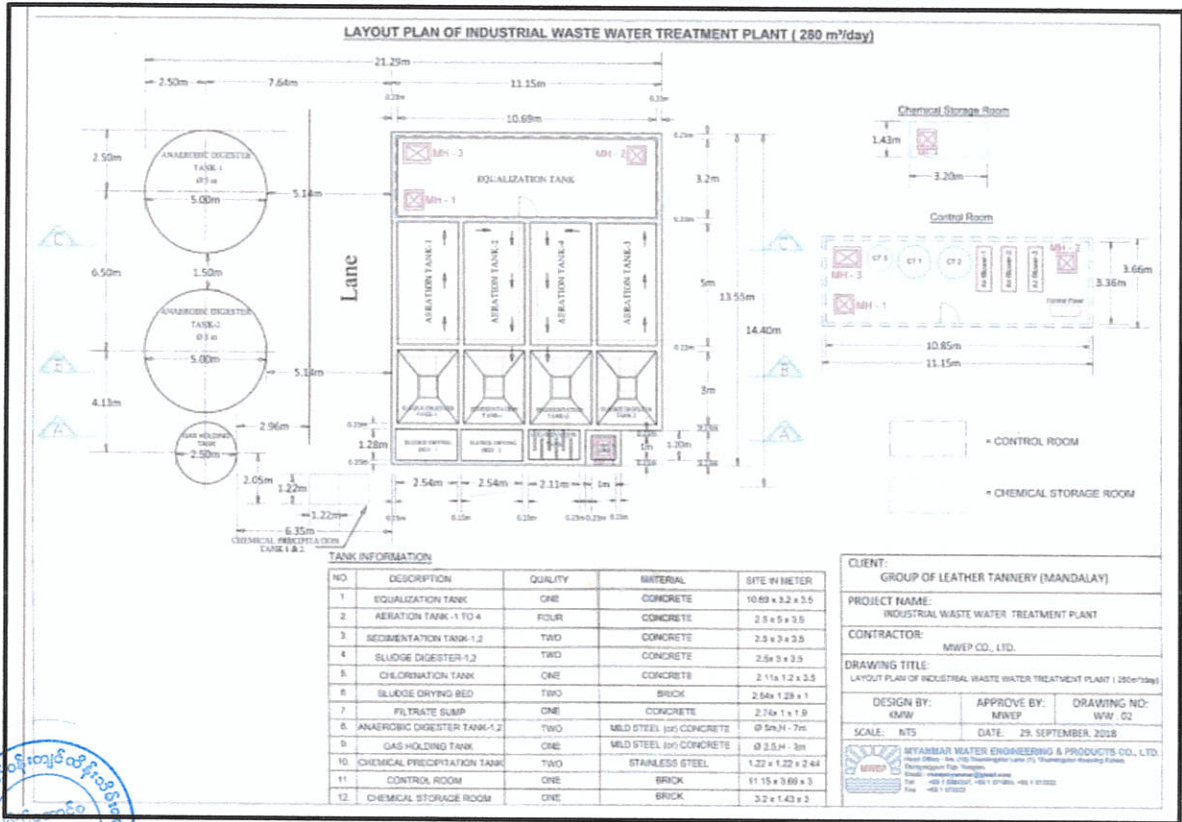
LAYOUT PLAN OF INDUSTRIAL WASTE WATER TREATMENT PLANT ( 280 m³/day)

21.29m
2.50m
7.64m
11.15m
0.23m
0.23m
10.69m
0.23m

2.50m
ANAEROBIC DIGESTER TANK-1 Ø 5 m
5.00m
5.14m
C
6.50m
1.50m
ANAEROBIC DIGESTER TANK-2 Ø 5 m
5.00m
5.14m
B
4.13m
A
GAS HOLDING TANK
2.50m
2.96m
2.05m
1.22m
1.22m
6.35m
CHEMICAL PRECIPITATION TANK 1 & 2

Lane

MH - 3
MH - 2
EQUALIZATION TANK
MH - 1
AERATION TANK-1
AERATION TANK-2
AERATION TANK-4
AERATION TANK-3
SLUDGE DIGESTER TANK-1
SEDIMENTATION TANK-1
SEDIMENTATION TANK-2
SLUDGE DIGESTER TANK-2
SLUDGE DRYING BED - 1
SLUDGE DRYING BED - 1
0.23m
1.28m
0.23m
2.54m
2.54m
2.11m
1m
0.23m
0.23m
0.23m
0.23m 0.23m
0.23m
3.2m
0.23m
5m
13.55m
14.40m
0.23m
3m
0.23m
1m
1.20m
0.23m

Chemical Storage Room
1.43m
3.20m

Control Room
MH - 2
MH - 3
CT 3
CT 1
CT 2
Air Blower 1
Air Blower 2
Air Blower 3
Control Panel
MH - 1
3.66m
3.36m
10.85m
11.15m
C
B
A

= CONTROL ROOM
= CHEMICAL STORAGE ROOM

TANK INFORMATION

| NO. | DESCRIPTION | QUALITY | MATERIAL | SITE IN METER |
|---|---|---|---|---|
| 1 | EQUALIZATION TANK | ONE | CONCRETE | 10.69 x 3.2 x 3.5 |
| 2 | AERATION TANK -1 TO 4 | FOUR | CONCRETE | 2.5 x 5 x 3.5 |
| 3 | SEDIMENTATION TANK-1,2 | TWO | CONCRETE | 2.5 x 3 x 3.5 |
| 4 | SLUDGE DIGESTER-1,2 | TWO | CONCRETE | 2.5x 3 x 3.5 |
| 5 | CHLORINATION TANK | ONE | CONCRETE | 2.11x 1.2 x 3.5 |
| 6 | SLUDGE DRYING BED | TWO | BRICK | 2.54x 1.28 x 1 |
| 7 | FILTRATE SUMP | ONE | CONCRETE | 2.74x 1 x 1.9 |
| 8 | ANAEROBIC DIGESTER TANK-1,2 | TWO | MILD STEEL (or) CONCRETE | Ø 5m,H - 7m |
| 9 | GAS HOLDING TANK | ONE | MILD STEEL (or) CONCRETE | Ø 2.5,H - 3m |
| 10 | CHEMICAL PRECIPITATION TANK | TWO | STAINLESS STEEL | 1.22 x 1.22 x 2.44 |
| 11 | CONTROL ROOM | ONE | BRICK | 11.15 x 3.69 x 3 |
| 12 | CHEMICAL STORAGE ROOM | ONE | BRICK | 3.2 x 1.43 x 3 |

CLIENT:
GROUP OF LEATHER TANNERY (MANDALAY)
PROJECT NAME:
INDUSTRIAL WASTE WATER TREATMENT PLANT
CONTRACTOR:
MWEP CO., LTD.
DRAWING TITLE:
LAYOUT PLAN OF INDUSTRIAL WASTE WATER TREATMENT PLANT ( 280m³/day)
DESIGN BY: KMW
APPROVE BY: MWEP
DRAWING NO: WW - 02
SCALE: NTS
DATE: 29. SEPTEMBER. 2018
MWEP
MYANMAR WATER ENGINEERING & PRODUCTS CO., LTD.
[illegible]